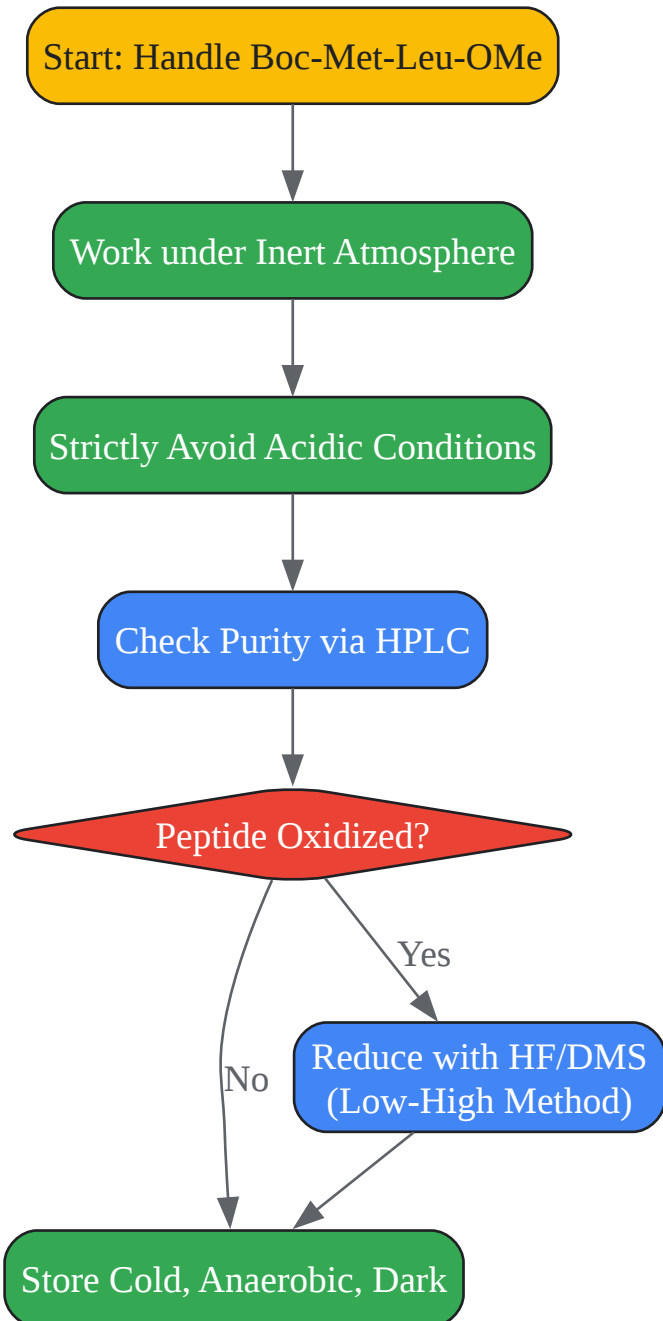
Start: Handle Boc-Met-Leu-OMe

Work under Inert Atmosphere

Strictly Avoid Acidic Conditions

Check Purity via HPLC

Peptide Oxidized?

Yes

Reduce with HF/DMS (Low-High Method)

No

Store Cold, Anaerobic, Dark